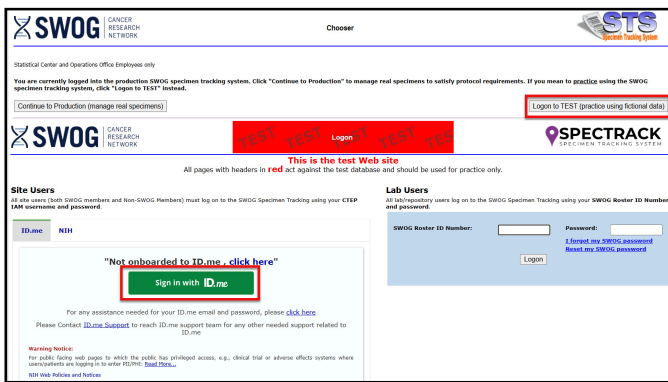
SWOG CANCER RESEARCH NETWORK

Chooser

STS Specimen Tracking System

Statistical Center and Operations Office Employees only

You are currently logged into the production SWOG specimen tracking system. Click "Continue to Production" to manage real specimens to satisfy protocol requirements. If you mean to practice using the SWOG specimen tracking system, click "Logon to TEST" instead.

Continue to Production (manage real specimens)

Logon to TEST (practice using fictional data)

SWOG CANCER RESEARCH NETWORK

TEST TEST Logon TEST TEST TEST

SPECTRACK SPECIMEN TRACKING SYSTEM

This is the test Web site

All pages with headers in red act against the test database and should be used for practice only.

Site Users

All site users (both SWOG members and Non-SWOG Members) must log on to the SWOG Specimen Tracking using your CTEP IAM username and password.

ID.me NIH

"Not onboarded to ID.me , click here"

Sign in with ID.me

For any assistance needed for your ID.me email and password, please click here

Please Contact ID.me Support to reach ID.me support team for any other needed support related to ID.me

Warning Notice:

For public facing web pages to which the public has privileged access, e.g., clinical trial or adverse effects systems where users/patients are logging in to enter PII/PHI: Read More...

NIH Web Policies and Notices

Lab Users

All lab/repository users log on to the SWOG Specimen Tracking using your SWOG Roster ID Number and password.

SWOG Roster ID Number:

Password:

I forgot my SWOG password

Reset my SWOG password

Logon